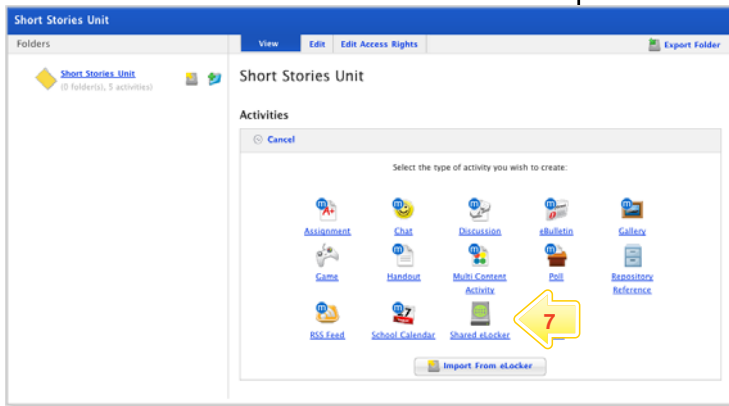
Short Stories Unit

Folders

View Edit Edit Access Rights

Export Folder

Short Stories Unit
(0 folder(s), 5 activities)

Short Stories Unit

Activities

Cancel

Select the type of activity you wish to create:

Assignment
Chat
Discussion
eBulletin
Gallery
Game
Handout
Multi Content Activity
Poll
Repository Reference
RSS Feed
School Calendar
Shared eLocker

7

Import From eLocker